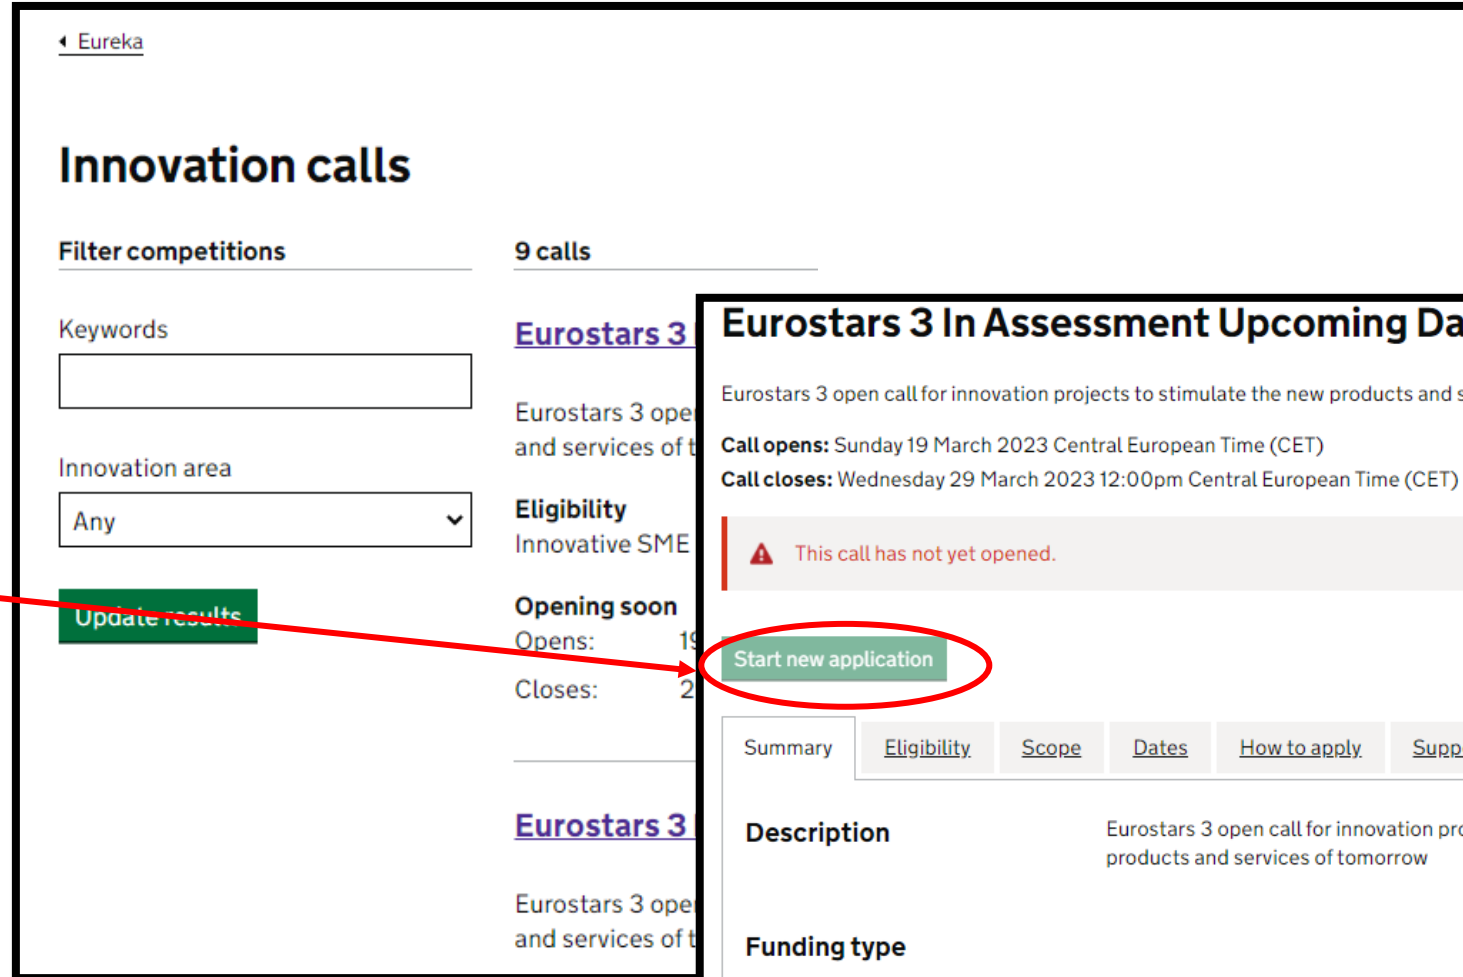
Eureka

Innovation calls

Filter competitions

Keywords

Innovation area

Any

Update results

9 calls

Eurostars 3 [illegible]

Eurostars 3 ope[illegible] and services of t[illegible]

Eligibility
Innovative SME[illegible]

Opening soon
Opens: 1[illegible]
Closes: 2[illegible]

Eurostars 3 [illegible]

Eurostars 3 ope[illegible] and services of t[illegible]

Eurostars 3 In Assessment Upcoming Da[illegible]

Eurostars 3 open call for innovation projects to stimulate the new products and s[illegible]

Call opens: Sunday 19 March 2023 Central European Time (CET)
Call closes: Wednesday 29 March 2023 12:00pm Central European Time (CET)

This call has not yet opened.

Start new application

Summary | Eligibility | Scope | Dates | How to apply | Supp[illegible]

Description

Eurostars 3 open call for innovation pr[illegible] products and services of tomorrow

Funding type